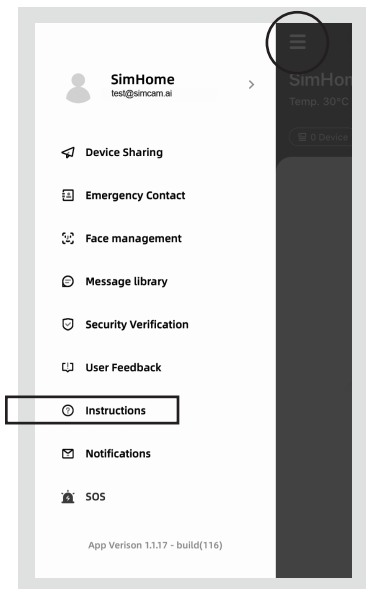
SimHome
test@simcam.ai

Device Sharing

Emergency Contact

Face management

Message library

Security Verification

User Feedback

Instructions

Notifications

SOS

App Verison 1.1.17 - build(116)

SimHom
Temp. 30°C
0 Device